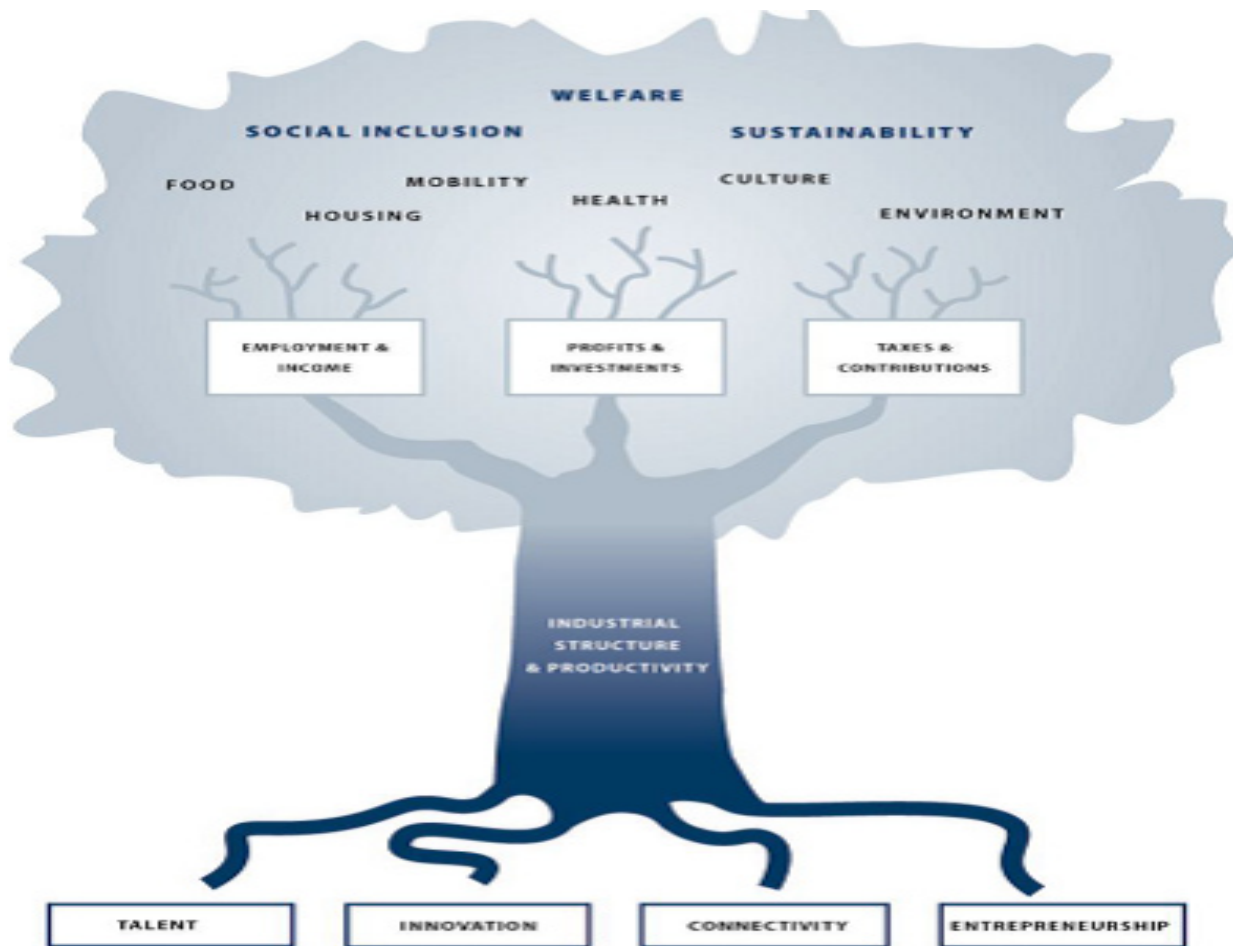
WELFARE

SOCIAL INCLUSION

SUSTAINABILITY

FOOD

MOBILITY

CULTURE

HOUSING

HEALTH

ENVIRONMENT

EMPLOYMENT & INCOME

PROFITS & INVESTMENTS

TAXES & CONTRIBUTIONS

INDUSTRIAL STRUCTURE & PRODUCTIVITY

TALENT

INNOVATION

CONNECTIVITY

ENTREPRENEURSHIP